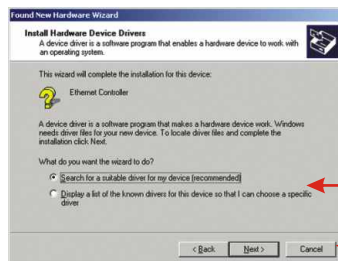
Found New Hardware Wizard

Install Hardware Device Drivers
A device driver is a software program that enables a hardware device to work with an operating system.

This wizard will complete the installation for this device:

Ethernet Controller

A device driver is a software program that makes a hardware device work. Windows needs driver files for your new device. To locate driver files and complete the installation click Next.

What do you want the wizard to do?

Search for a suitable driver for my device (recommended)

Display a list of the known drivers for this device so that I can choose a specific driver

< Back
Next >
Cancel